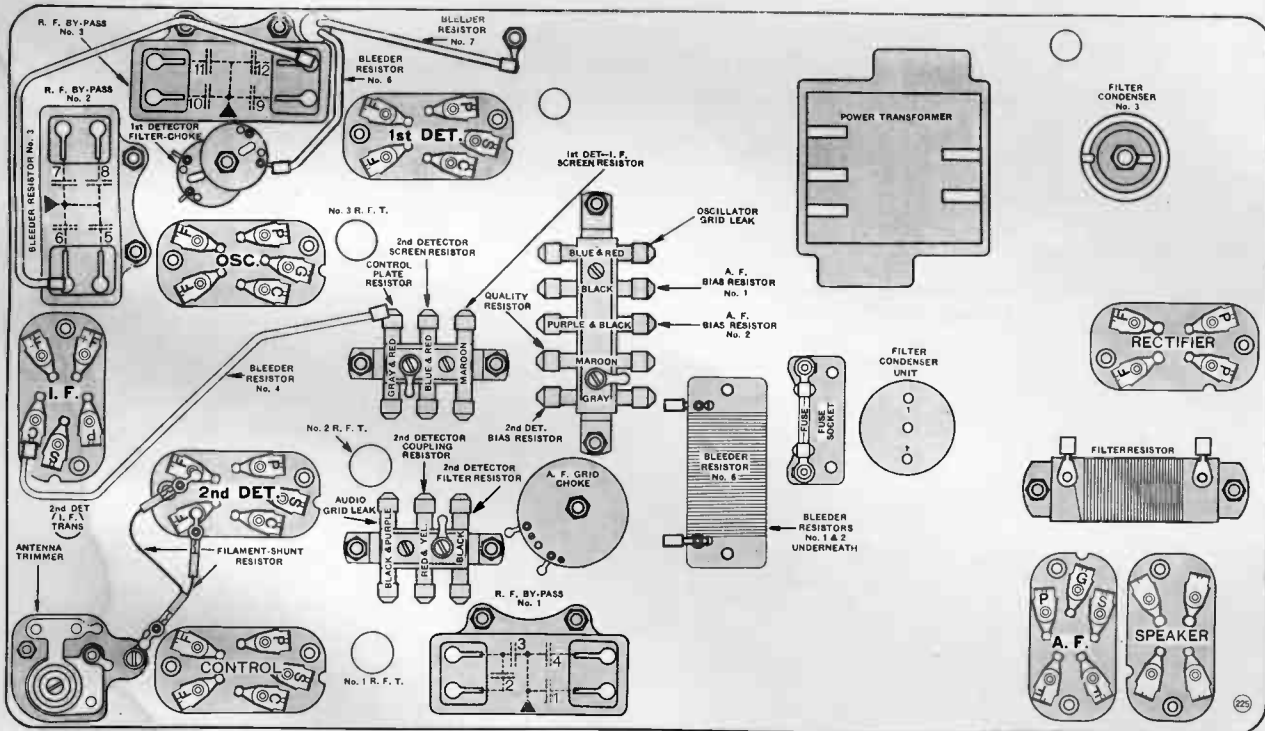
R. F. BY-PASS
No. 3

BLEEDER
RESISTOR
No. 7

BLEEDER
RESISTOR
No. 6

11 12
10 9

R. F. BY-PASS
No. 2

1st DETECTOR
FILTER-CHOKE

1st DET.

BLEEDER RESISTOR No. 3

7 8
6 5

POWER TRANSFORMER

FILTER
CONDENSER
No. 3

1st DET—I. F.
SCREEN RESISTOR

OSCILLATOR
GRID LEAK

No. 3 R. F. T.

OSC.

2nd DETECTOR
SCREEN RESISTOR

CONTROL
PLATE
RESISTOR

BLUE & RED

BLACK

A. F.
BIAS RESISTOR
No. 1

QUALITY
RESISTOR

PURPLE & BLACK

A. F.
BIAS RESISTOR
No. 2

MAROON

GRAY

GRAY & RED

BLUE & RED

MAROON

BLEEDER
RESISTOR
No. 4

I. F.

2nd DET.
BIAS RESISTOR

FUSE

FUSE
SOCKET

FILTER
CONDENSER
UNIT

RECTIFIER

No. 2 R. F. T.

2nd DETECTOR
COUPLING
RESISTOR

2nd DETECTOR
FILTER RESISTOR

A. F. GRID
CHOKE

BLEEDER
RESISTOR
No. 5

FILTER RESISTOR

2nd DET.

AUDIO
GRID LEAK

2nd DET
I. F.
TRANS

BLACK & PURPLE

RED & YEL.

BLACK

BLEEDER
RESISTORS
No. 1 & 2
UNDERNEATH

ANTENNA
TRIMMER

FILAMENT-SHUNT
RESISTOR

R. F. BY-PASS
No. 1

3 4
2 1

CONTROL

No. 1 R. F. T.

A. F.

SPEAKER

225